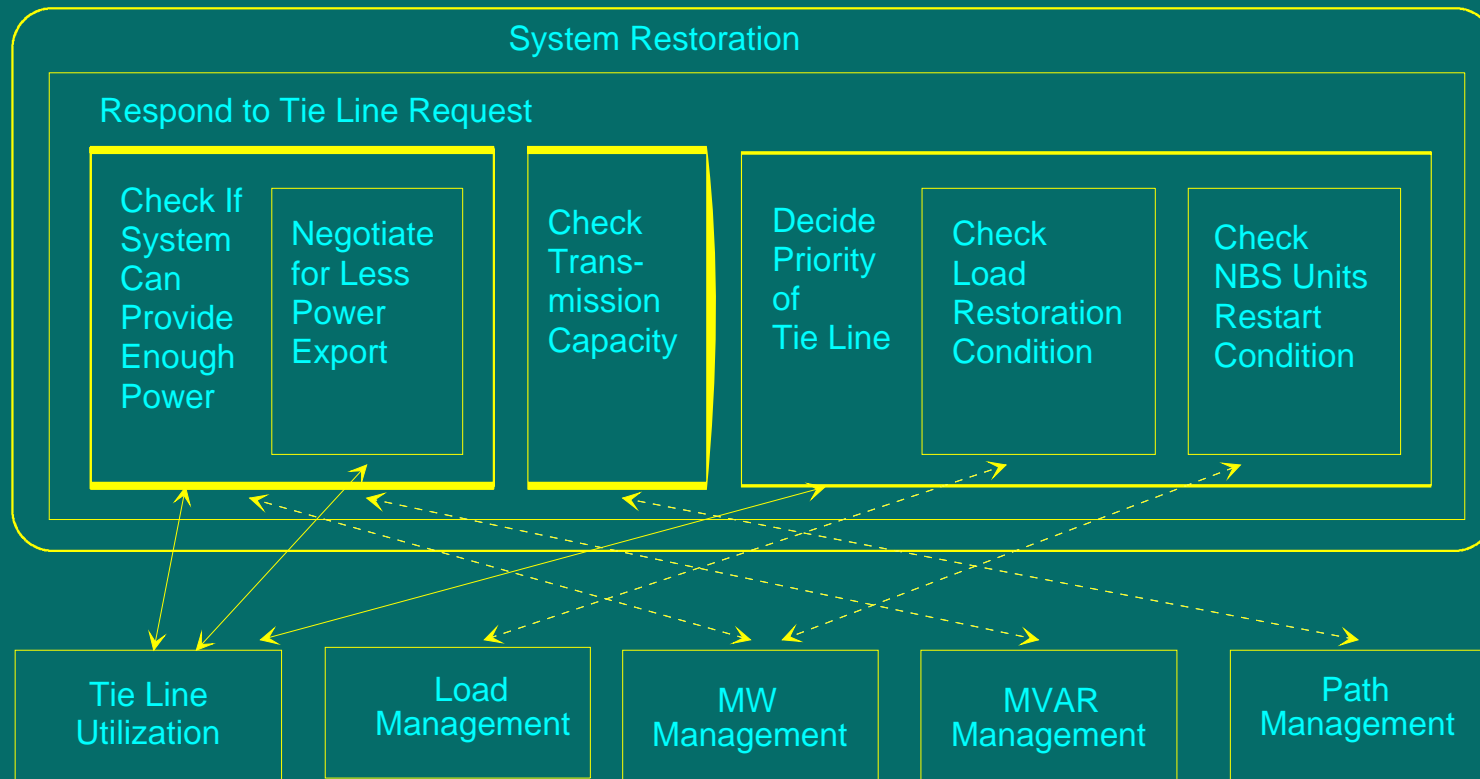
System Restoration

Respond to Tie Line Request

Check If System Can Provide Enough Power

Negotiate for Less Power Export

Check Transmission Capacity

Decide Priority of Tie Line

Check Load Restoration Condition

Check NBS Units Restart Condition

Tie Line Utilization

Load Management

MW Management

MVAR Management

Path Management